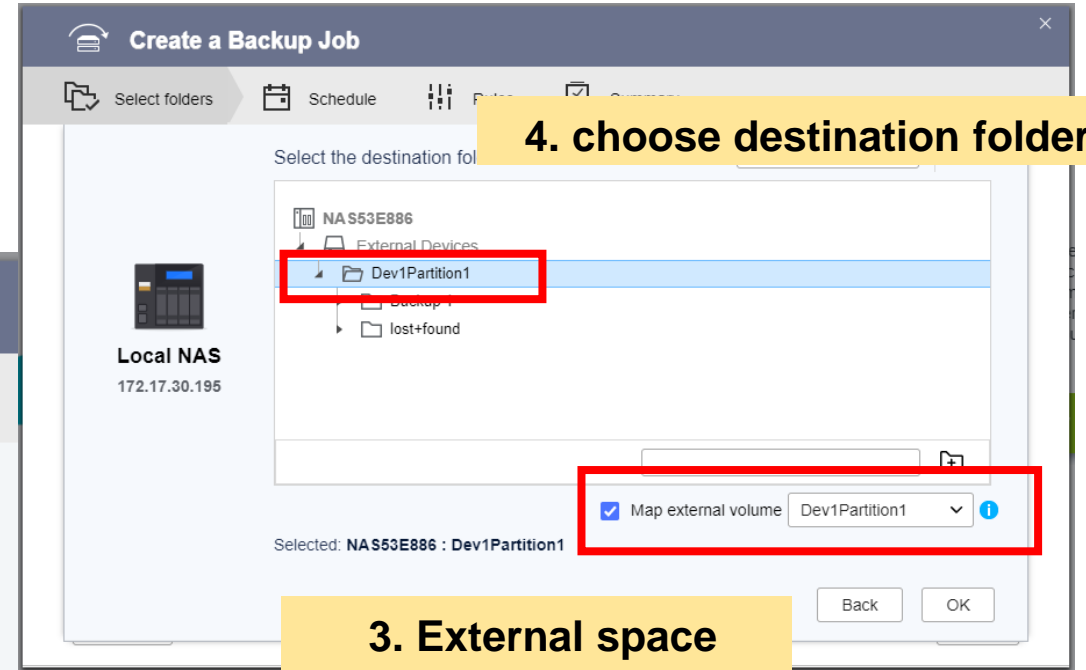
Create a Backup Job

Select folders
Schedule
Rules
Summary

4. choose destination folder

Select the destination fol

Local NAS
172.17.30.195

NAS53E886
External Devices
Dev1Partition1
Backup-1
lost+found

Map external volume
Dev1Partition1

Selected: NAS53E886 : Dev1Partition1

Back
OK

3. External space